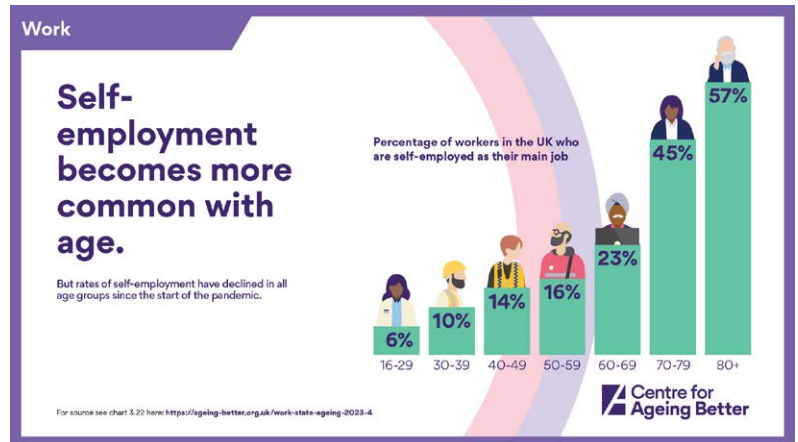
Work

Self-employment becomes more common with age.

But rates of self-employment have declined in all age groups since the start of the pandemic.

Percentage of workers in the UK who are self-employed as their main job

| 16-29 | 30-39 | 40-49 | 50-59 | 60-69 | 70-79 | 80+ |
|---|---|---|---|---|---|---|
| 6% | 10% | 14% | 16% | 23% | 45% | 57% |

For source see chart 3.22 here: https://ageing-better.org.uk/work-state-ageing-2023-4

Centre for Ageing Better